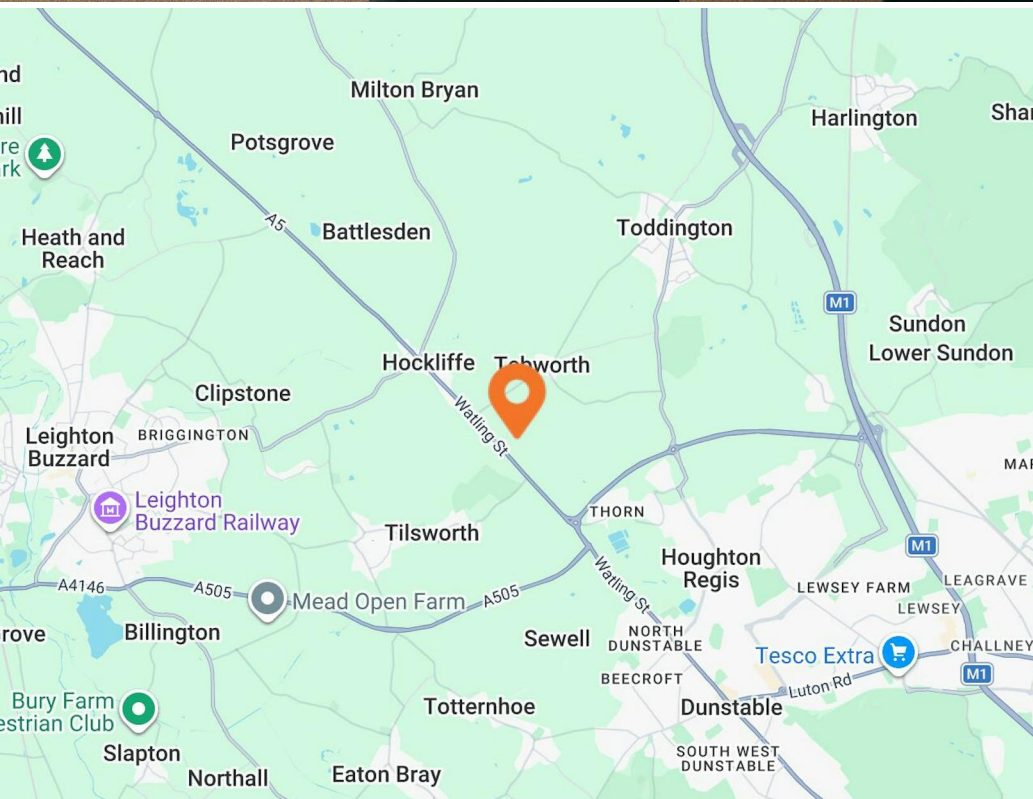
nd
hill
re
rk
Milton Bryan
Potsgrove
Harlington
Sha
A5
Battlesden
Toddington
Heath and Reach
M1
Sundon
Lower Sundon
Hockliffe
Tebworth
Clipstone
Watling St
Leighton Buzzard
BRIGGINGTON
MA
Leighton Buzzard Railway
THORN
Tilsworth
Houghton Regis
M1
LEWSEY FARM
LEAGRAVE
A4146
A505
Mead Open Farm
A505
Watling St
LEWSEY
rove
Billington
Sewell
NORTH DUNSTABLE
Tesco Extra
CHALLNEY
M1
BEECROFT
Luton Rd
Bury Farm
estrian Club
Totternhoe
Dunstable
Slapton
SOUTH WEST DUNSTABLE
Northall
Eaton Bray